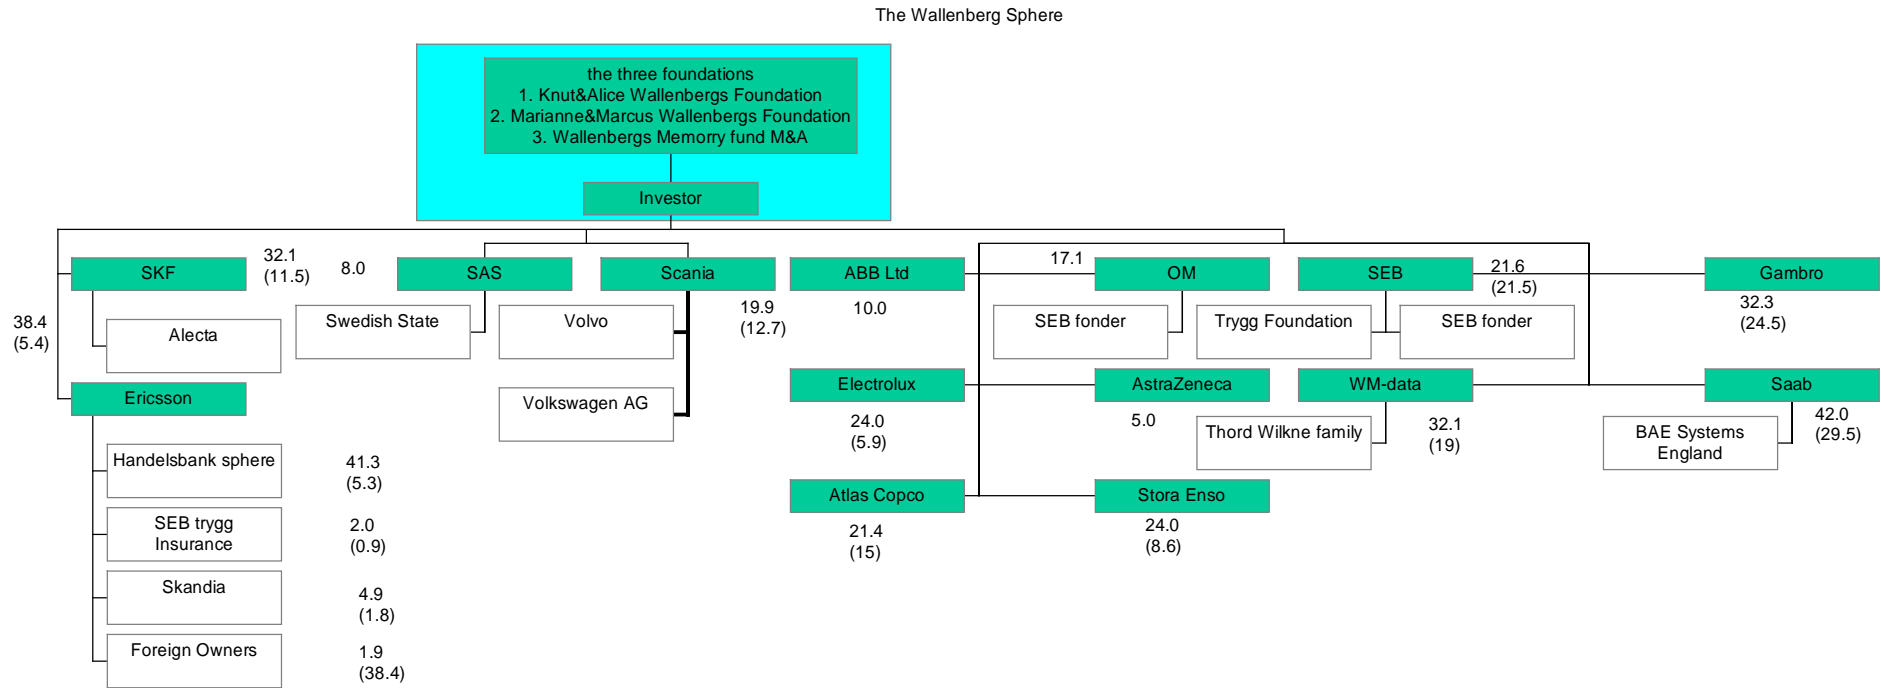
The Wallenberg Sphere

the three foundations
1. Knut&Alice Wallenbergs Foundation
2. Marianne&Marcus Wallenbergs Foundation
3. Wallenbergs Memorry fund M&A

Investor

SKF
32.1
(11.5)

8.0

SAS

Scania

ABB Ltd

17.1

OM

SEB

21.6
(21.5)

Gambro

38.4
(5.4)

Alecta

Swedish State

Volvo

19.9
(12.7)

10.0

SEB fonder

Trygg Foundation

SEB fonder

32.3
(24.5)

Ericsson

Volkswagen AG

Electrolux

AstraZeneca

WM-data

Saab

24.0
(5.9)

5.0

Thord Wilkne family

32.1
(19)

BAE Systems
England

42.0
(29.5)

Handelsbank sphere

41.3
(5.3)

Atlas Copco

Stora Enso

SEB trygg
Insurance

2.0
(0.9)

21.4
(15)

24.0
(8.6)

Skandia

4.9
(1.8)

Foreign Owners

1.9
(38.4)